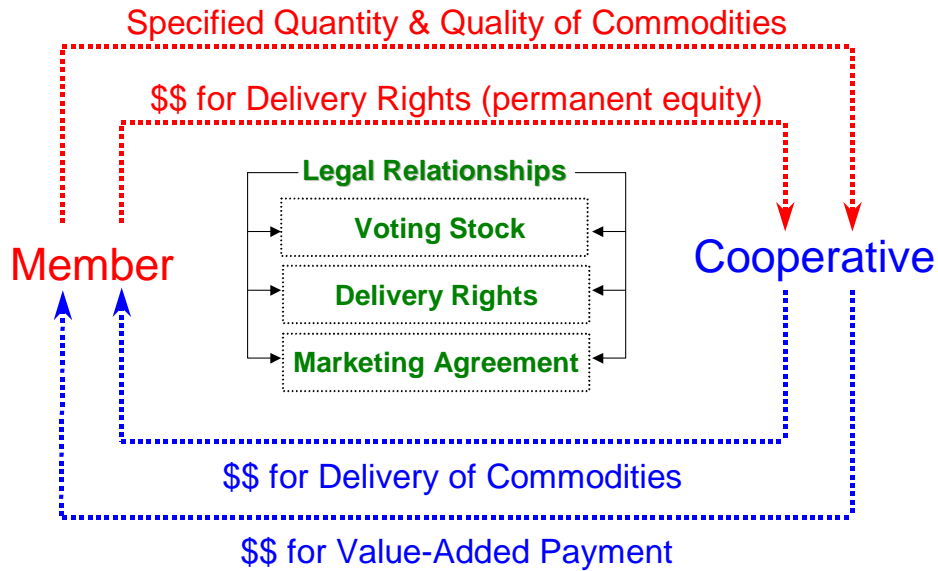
Specified Quantity & Quality of Commodities

$$ for Delivery Rights (permanent equity)

Legal Relationships

Voting Stock

Delivery Rights

Marketing Agreement

Member

Cooperative

$$ for Delivery of Commodities

$$ for Value-Added Payment